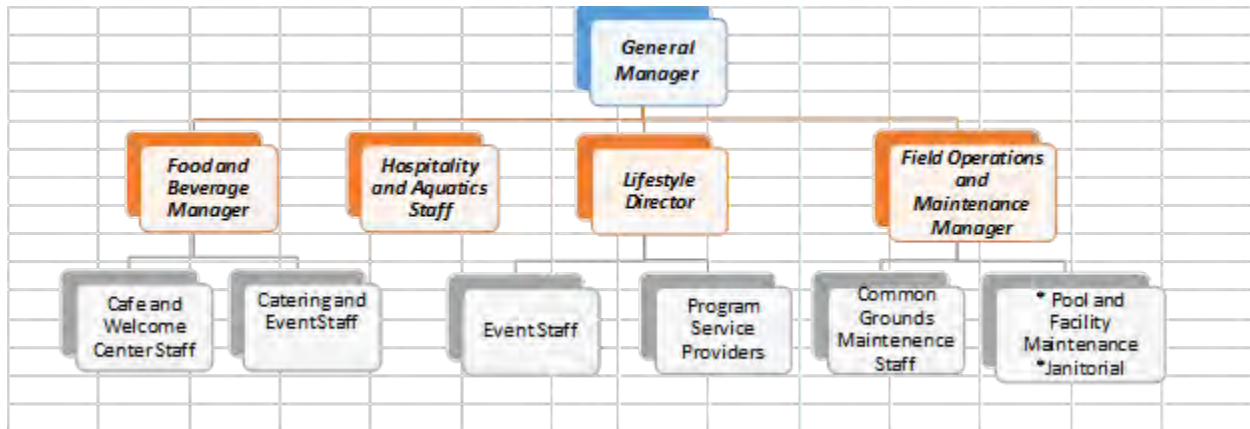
General Manager

Food and Beverage Manager

Hospitality and Aquatics Staff

Lifestyle Director

Field Operations and Maintenance Manager

Cafe and Welcome Center Staff

Catering and EventStaff

Event Staff

Program Service Providers

Common Grounds Maintenence Staff

* Pool and Facility Maintenance *Janitorial